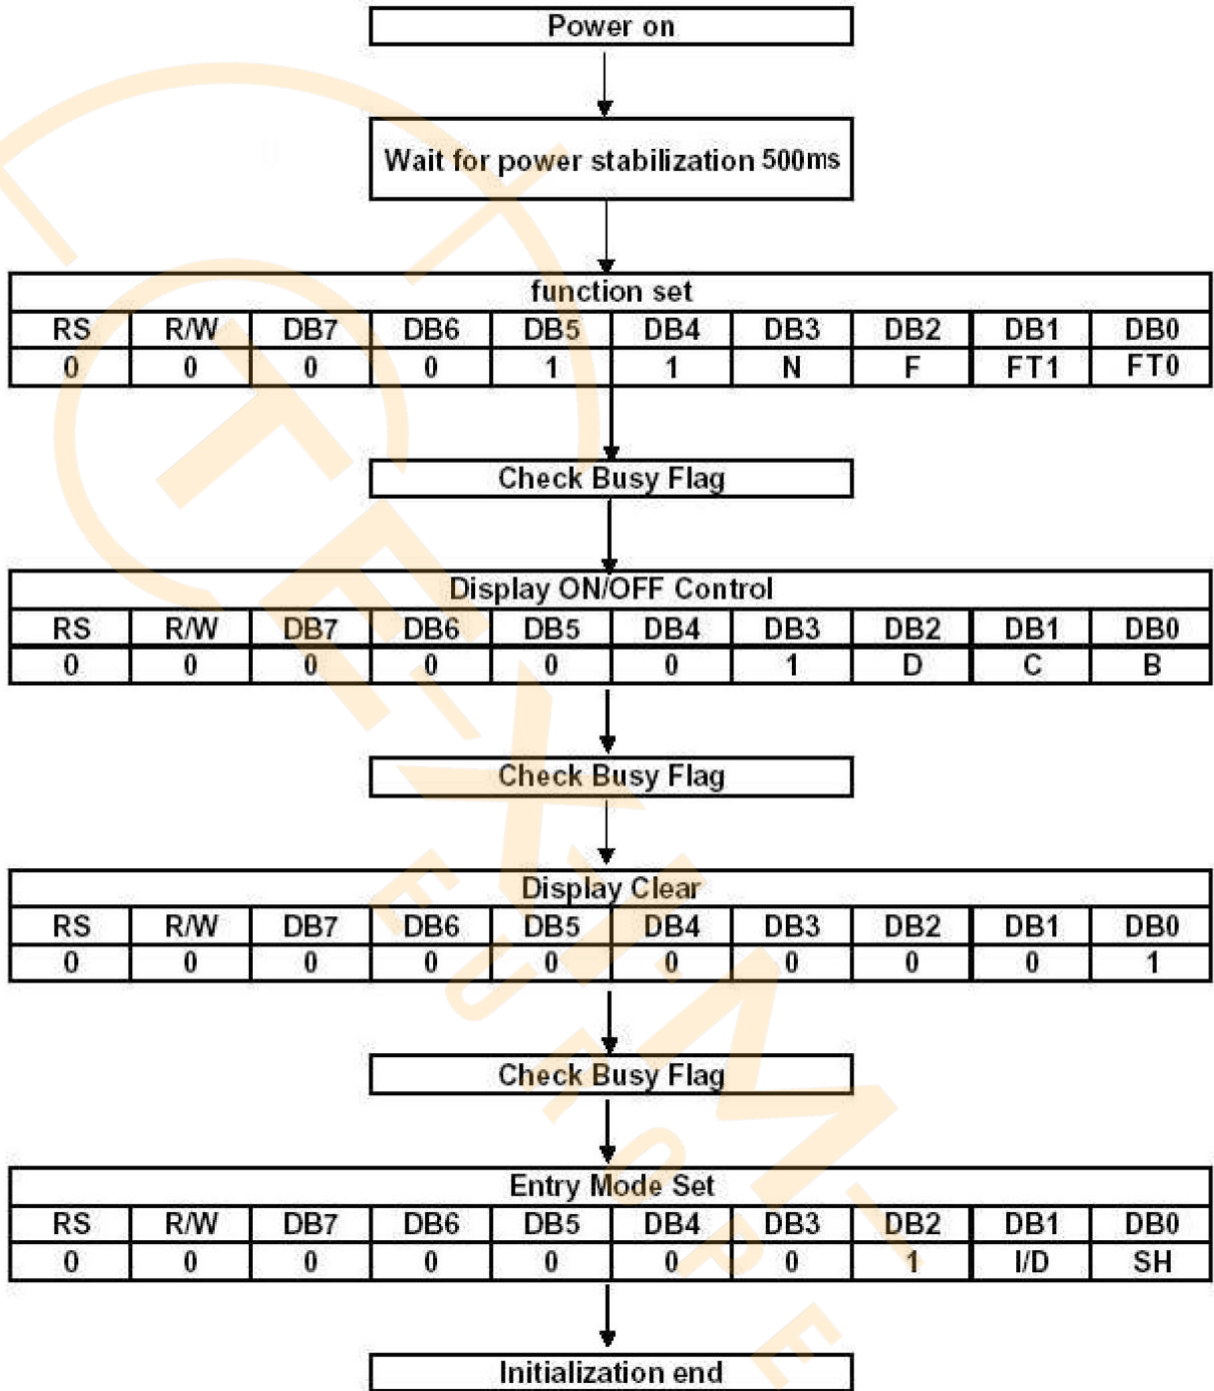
Power on

Wait for power stabilization 500ms

function set

| RS | R/W | DB7 | DB6 | DB5 | DB4 | DB3 | DB2 | DB1 | DB0 |
|---|---|---|---|---|---|---|---|---|---|
| 0 | 0 | 0 | 0 | 1 | 1 | N | F | FT1 | FT0 |

Check Busy Flag

Display ON/OFF Control

| RS | R/W | DB7 | DB6 | DB5 | DB4 | DB3 | DB2 | DB1 | DB0 |
|---|---|---|---|---|---|---|---|---|---|
| 0 | 0 | 0 | 0 | 0 | 0 | 1 | D | C | B |

Check Busy Flag

Display Clear

| RS | R/W | DB7 | DB6 | DB5 | DB4 | DB3 | DB2 | DB1 | DB0 |
|---|---|---|---|---|---|---|---|---|---|
| 0 | 0 | 0 | 0 | 0 | 0 | 0 | 0 | 0 | 1 |

Check Busy Flag

Entry Mode Set

| RS | R/W | DB7 | DB6 | DB5 | DB4 | DB3 | DB2 | DB1 | DB0 |
|---|---|---|---|---|---|---|---|---|---|
| 0 | 0 | 0 | 0 | 0 | 0 | 0 | 1 | I/D | SH |

Initialization end